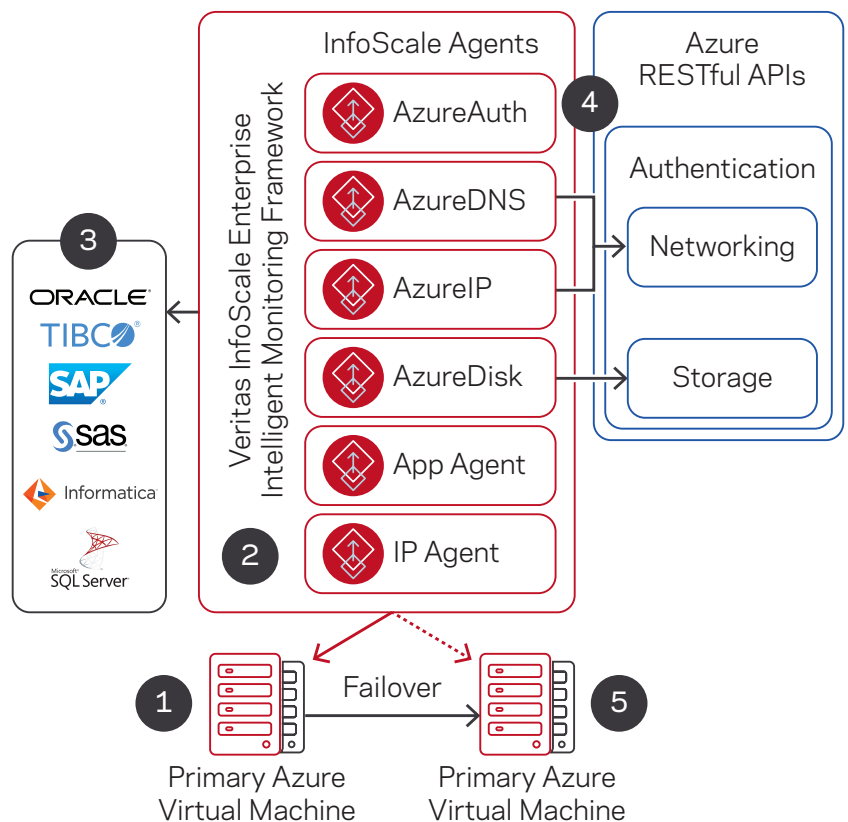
InfoScale Agents

Veritas InfoScale Enterprise
Intelligent Monitoring Framework

AzureAuth

AzureDNS

AzureIP

AzureDisk

App Agent

IP Agent

2

Azure
RESTful APIs

4

Authentication

Networking

Storage

3

ORACLE

TIBCO

SAP

sas

Informatica

Microsoft SQL Server

1

Failover

5

Primary Azure
Virtual Machine

Primary Azure
Virtual Machine